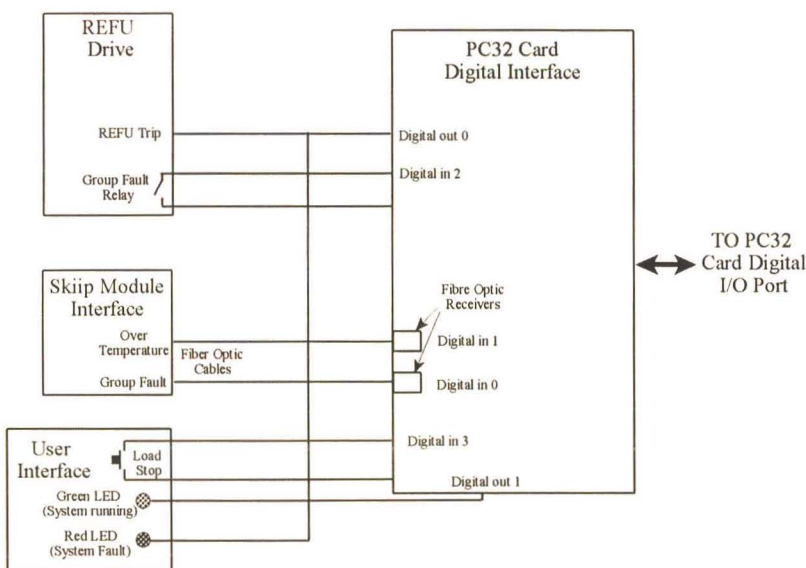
REFU Drive

REFU Trip

Group Fault Relay

PC32 Card Digital Interface

Digital out 0

Digital in 2

TO PC32 Card Digital I/O Port

Skiip Module Interface

Over Temperature

Group Fault

Fiber Optic Cables

Fibre Optic Receivers

Digital in 1

Digital in 0

User Interface

Load Stop

Digital in 3

Digital out 1

Green LED (System running)

Red LED (System Fault)